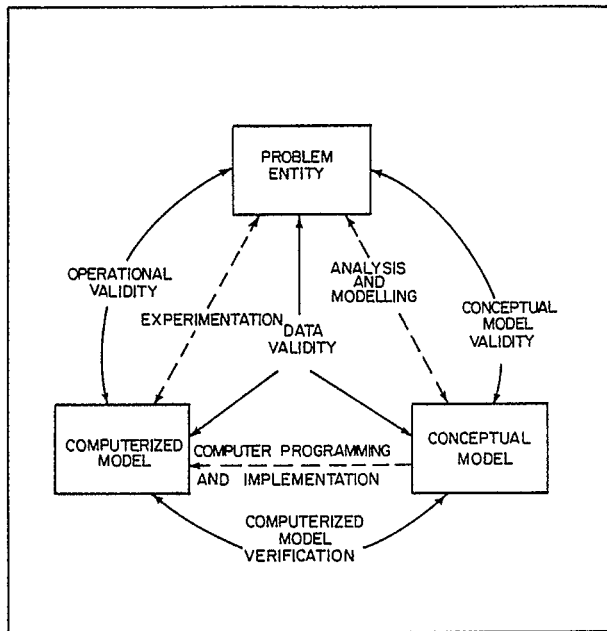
PROBLEM ENTITY

OPERATIONAL VALIDITY

EXPERIMENTATION

DATA VALIDITY

ANALYSIS AND MODELLING

CONCEPTUAL MODEL VALIDITY

COMPUTERIZED MODEL

COMPUTER PROGRAMMING AND IMPLEMENTATION

CONCEPTUAL MODEL

COMPUTERIZED MODEL VERIFICATION